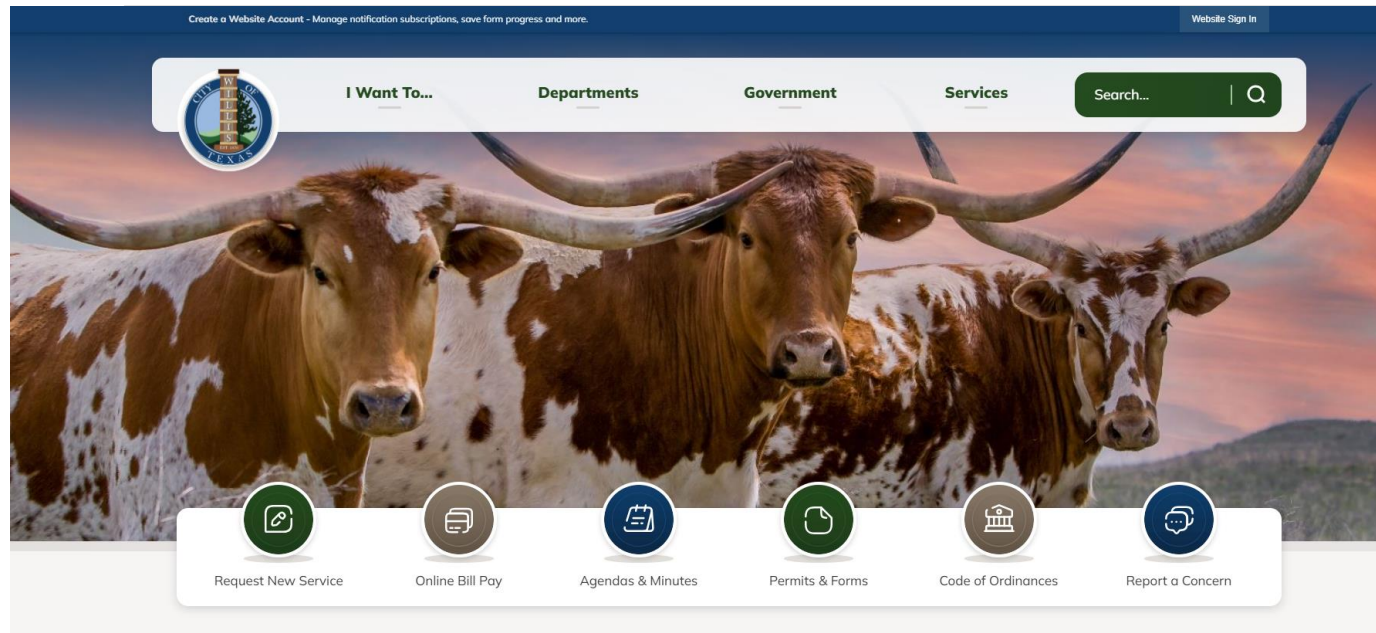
Create a Website Account - Manage notification subscriptions, save form progress and more.

Website Sign In

CITY OF WILLIS TEXAS

I Want To...

Departments

Government

Services

Search...

Request New Service

Online Bill Pay

Agendas & Minutes

Permits & Forms

Code of Ordinances

Report a Concern